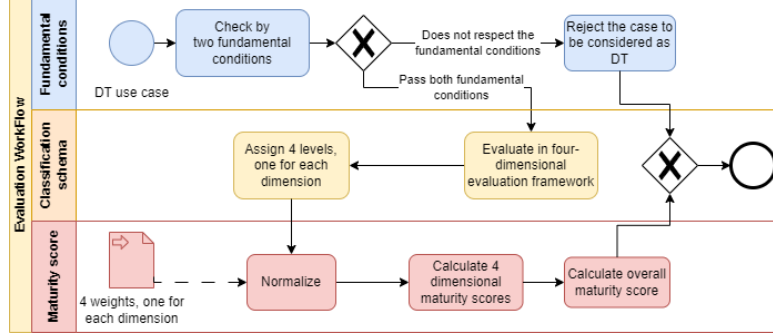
Evaluation WorkFlow

Fundamental conditions

DT use case

Check by two fundamental conditions

Does not respect the fundamental conditions

Reject the case to be considered as DT

Pass both fundamental conditions

Classification schema

Assign 4 levels, one for each dimension

Evaluate in four-dimensional evaluation framework

Maturity score

4 weights, one for each dimension

Normalize

Calculate 4 dimensional maturity scores

Calculate overall maturity score